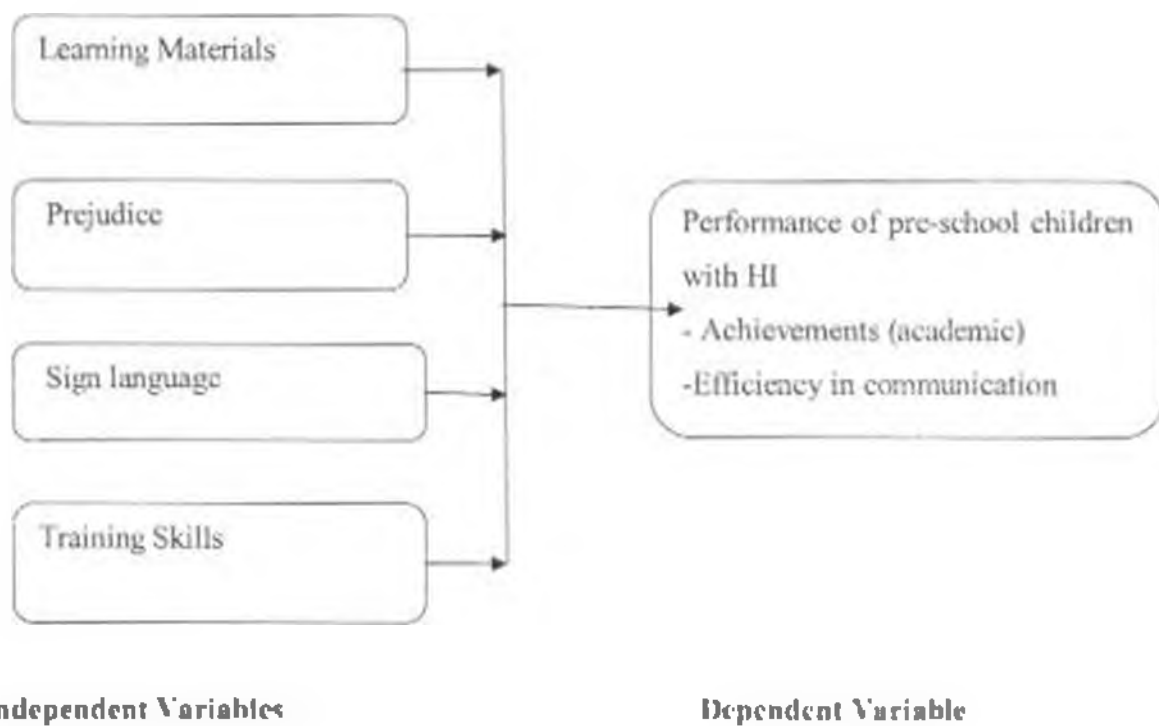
Learning Materials

Prejudice

Sign language

Training Skills

Performance of pre-school children with HI
- Achievements (academic)
-Efficiency in communication

ndependent Variables

Dependent Variable